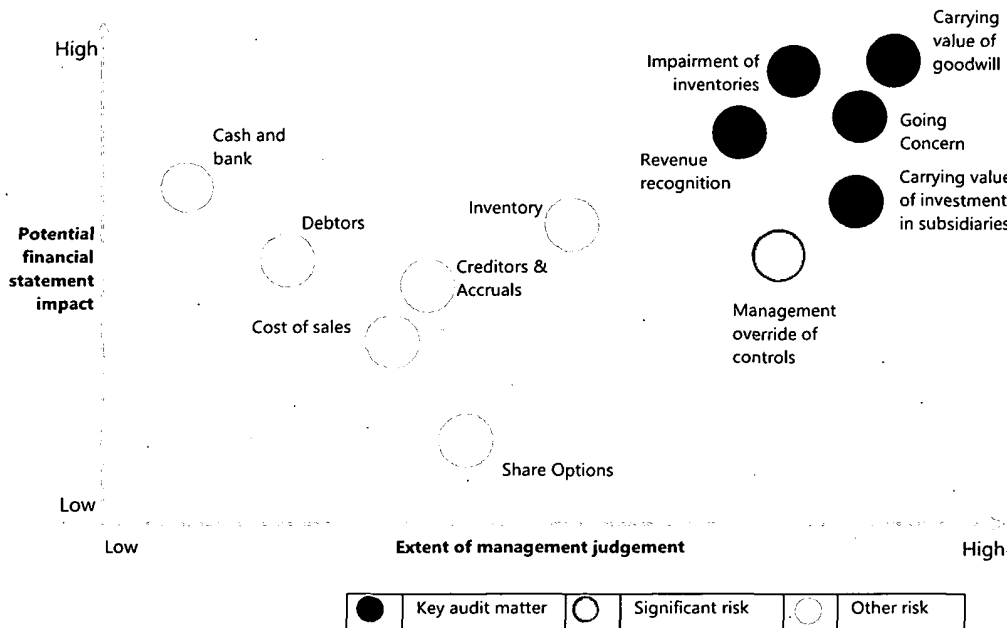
High

Low

Potential financial statement impact

Cash and bank

Debtors

Cost of sales

Creditors & Accruals

Inventory

Share Options

Impairment of inventories

Revenue recognition

Carrying value of goodwill

Going Concern

Carrying value of investment in subsidiaries

Management override of controls

Low

Extent of management judgement

High

| | Key audit matter | | Significant risk | | Other risk |
|---|---|---|---|---|---|